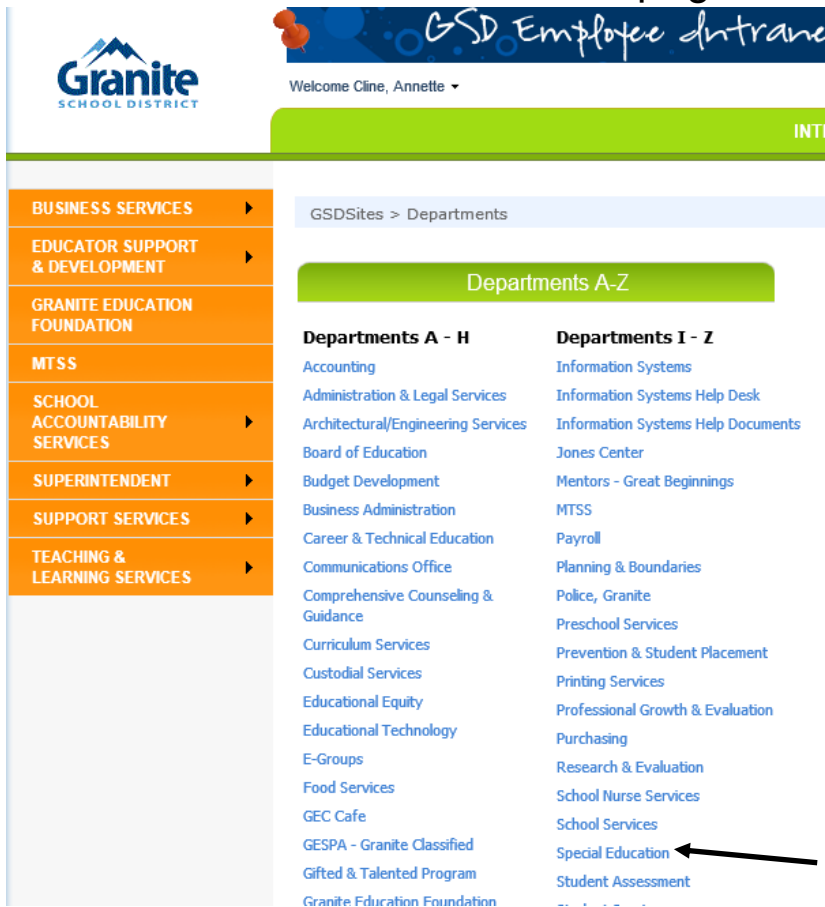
Granite
SCHOOL DISTRICT

GSD Employee Intrane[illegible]

Welcome Cline, Annette

INT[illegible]

BUSINESS SERVICES
EDUCATOR SUPPORT & DEVELOPMENT
GRANITE EDUCATION FOUNDATION
MTSS
SCHOOL ACCOUNTABILITY SERVICES
SUPERINTENDENT
SUPPORT SERVICES
TEACHING & LEARNING SERVICES

GSDSites > Departments

Departments A-Z

Departments A - H
Accounting
Administration & Legal Services
Architectural/Engineering Services
Board of Education
Budget Development
Business Administration
Career & Technical Education
Communications Office
Comprehensive Counseling & Guidance
Curriculum Services
Custodial Services
Educational Equity
Educational Technology
E-Groups
Food Services
GEC Cafe
GESPA - Granite Classified
Gifted & Talented Program
Granite Education Foundation

Departments I - Z
Information Systems
Information Systems Help Desk
Information Systems Help Documents
Jones Center
Mentors - Great Beginnings
MTSS
Payroll
Planning & Boundaries
Police, Granite
Preschool Services
Prevention & Student Placement
Printing Services
Professional Growth & Evaluation
Purchasing
Research & Evaluation
School Nurse Services
School Services
Special Education
Student Assessment
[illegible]